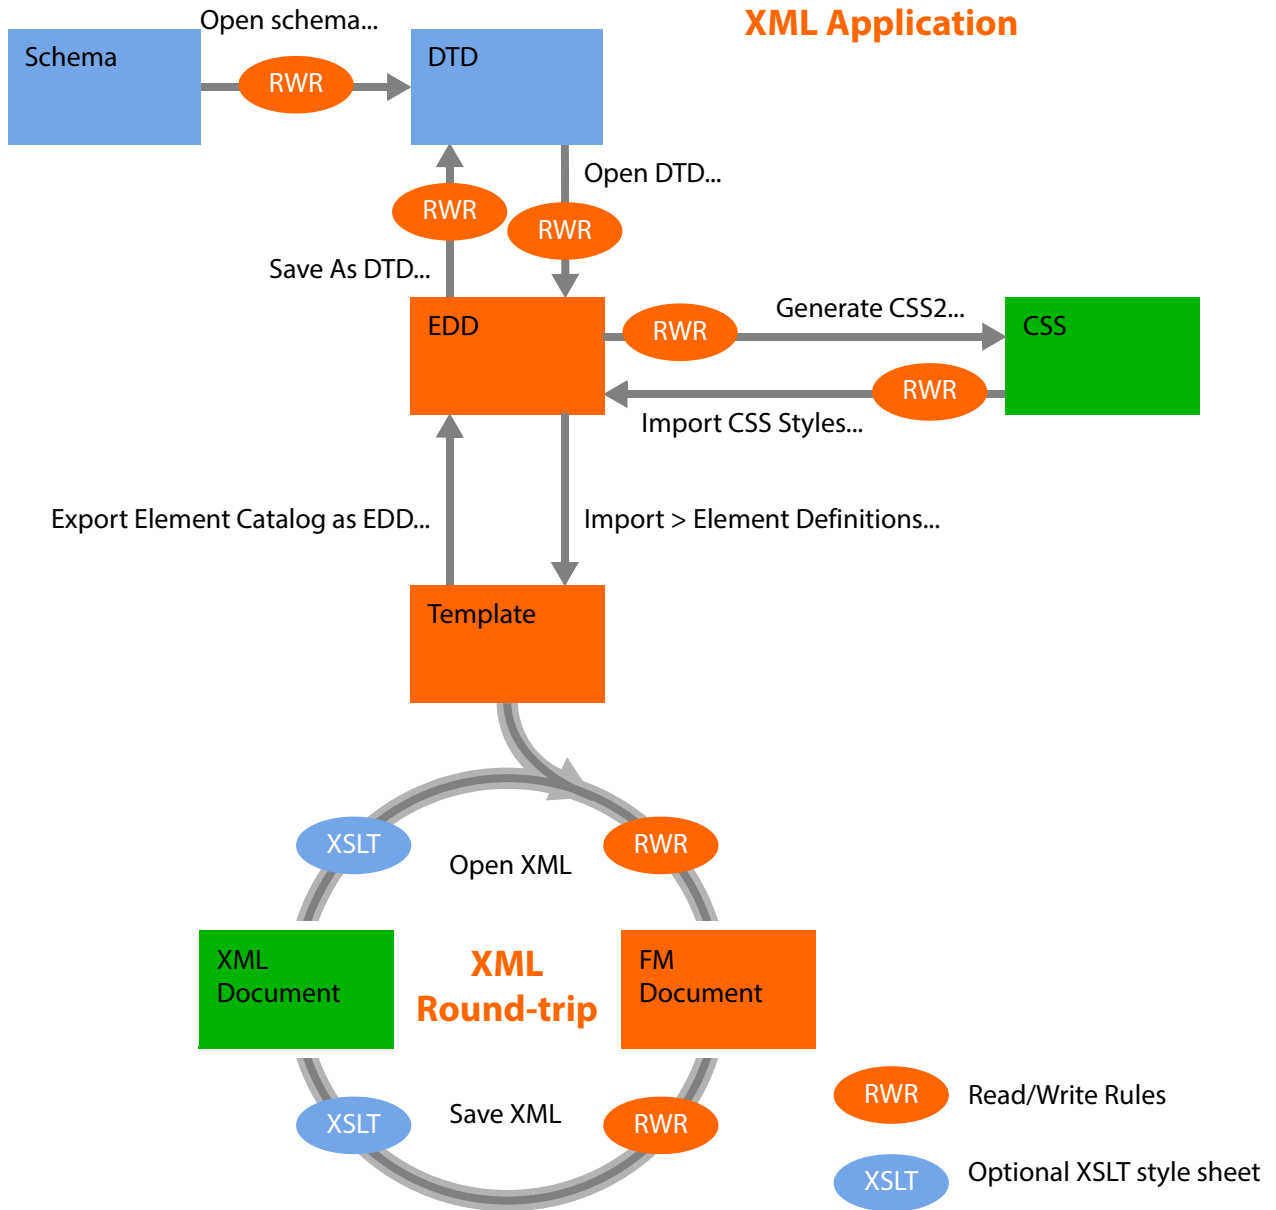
XML Application

Schema

Open schema...

RWR

DTD

RWR

Open DTD...

RWR

Save As DTD...

EDD

RWR

Generate CSS2...

CSS

RWR

Import CSS Styles...

Export Element Catalog as EDD...

Import > Element Definitions...

Template

XSLT

Open XML

RWR

XML Document

XML Round-trip

FM Document

XSLT

Save XML

RWR

RWR Read/Write Rules

XSLT Optional XSLT style sheet